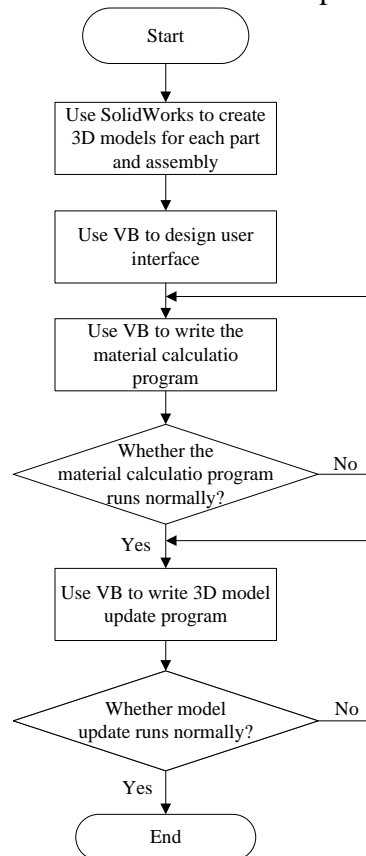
Start

Use SolidWorks to create 3D models for each part and assembly

Use VB to design user interface

Use VB to write the material calculatio program

Whether the material calculatio program runs normally?

No

Yes

Use VB to write 3D model update program

Whether model update runs normally?

No

Yes

End